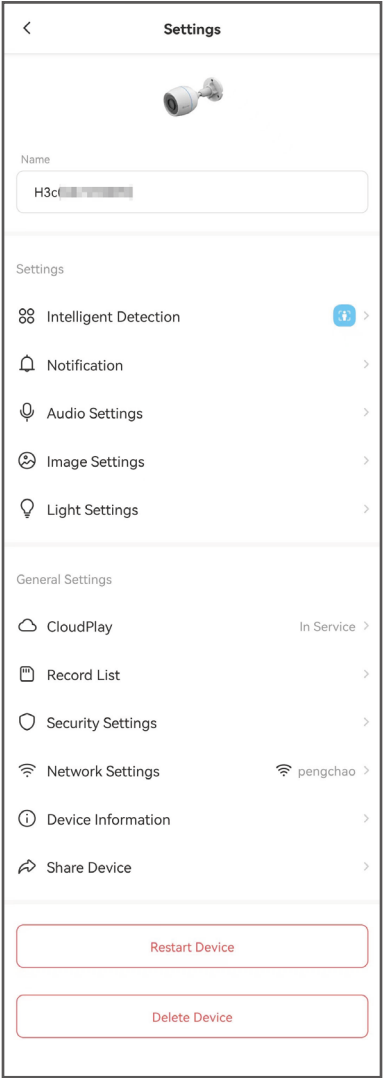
Settings

Name

H3c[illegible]

Settings

Intelligent Detection

Notification

Audio Settings

Image Settings

Light Settings

General Settings

CloudPlay In Service

Record List

Security Settings

Network Settings pengchao

Device Information

Share Device

Restart Device

Delete Device